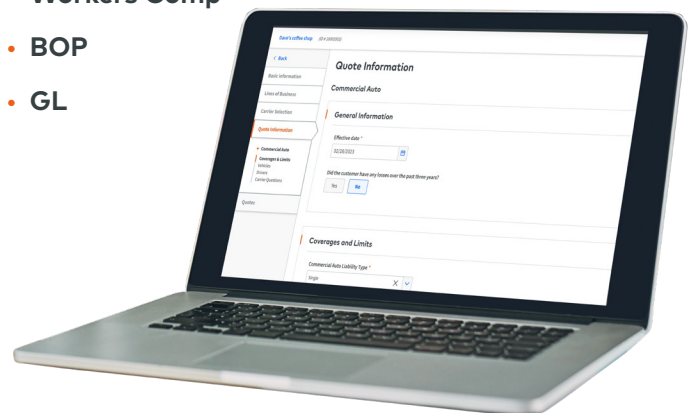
Workers Comp

• BOP

• GL

Dave's coffee shop (Id 4388950)

< Back

Basic Information

Lines of Business

Carrier Selection

Quote Information

• Commercial Auto

Coverages & Limits

Vehicles

Drivers

Carrier Questions

Quotes

Quote Information

Commercial Auto

General Information

Effective date *

02/28/2023

Did the customer have any losses over the past three years?

Yes

No

Coverages and Limits

Commercial Auto Liability Type *

Single